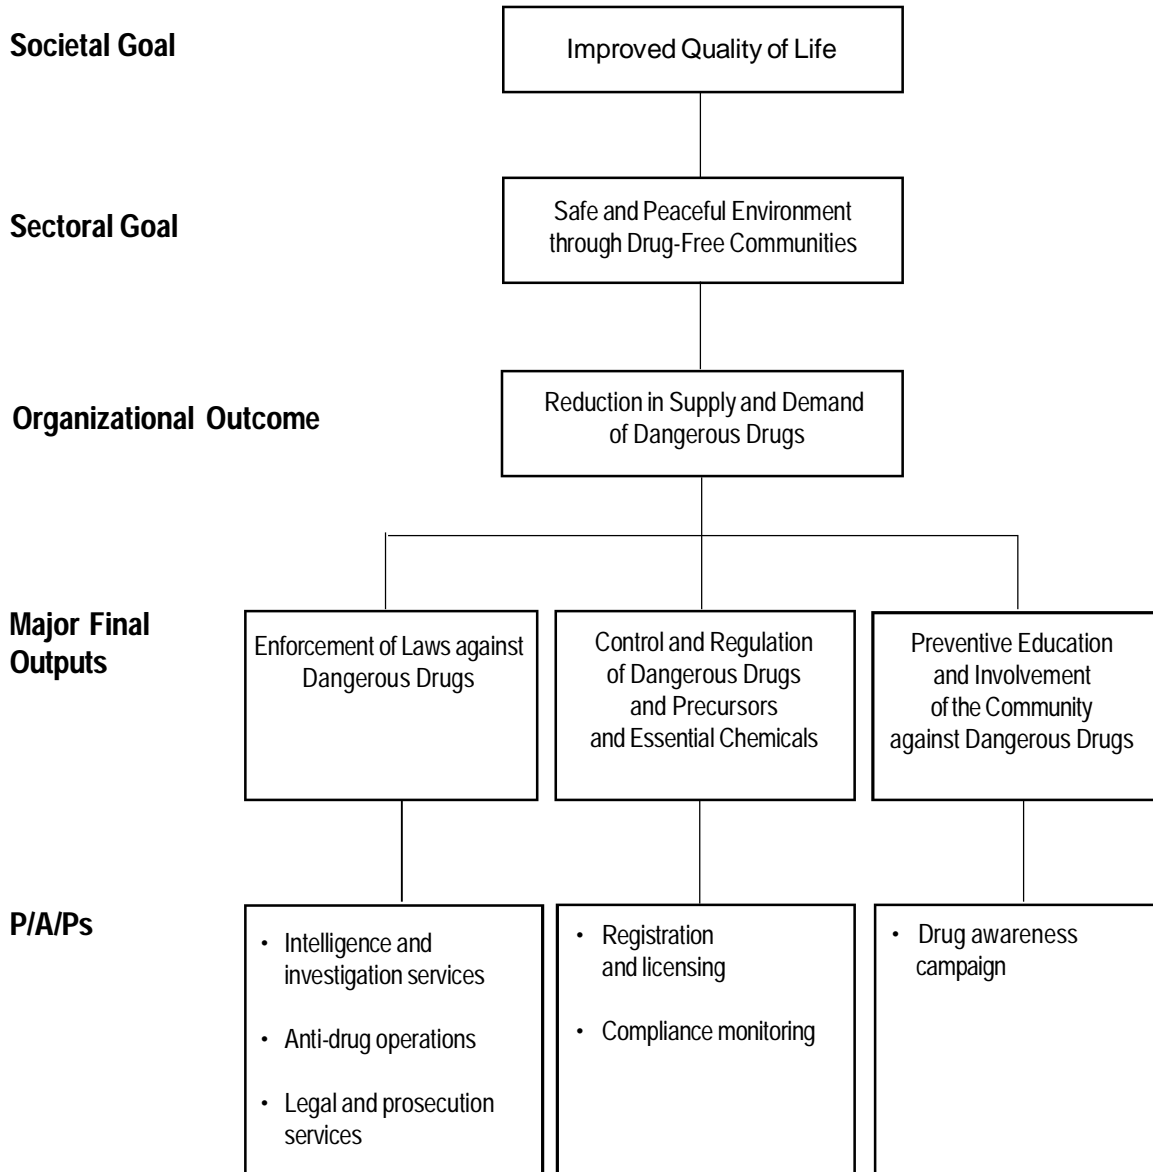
Societal Goal

Improved Quality of Life

Sectoral Goal

Safe and Peaceful Environment through Drug-Free Communities

Organizational Outcome

Reduction in Supply and Demand of Dangerous Drugs

Major Final Outputs

Enforcement of Laws against Dangerous Drugs

Control and Regulation of Dangerous Drugs and Precursors and Essential Chemicals

Preventive Education and Involvement of the Community against Dangerous Drugs

P/A/Ps

• Intelligence and investigation services

• Anti-drug operations

• Legal and prosecution services

• Registration and licensing

• Compliance monitoring

• Drug awareness campaign